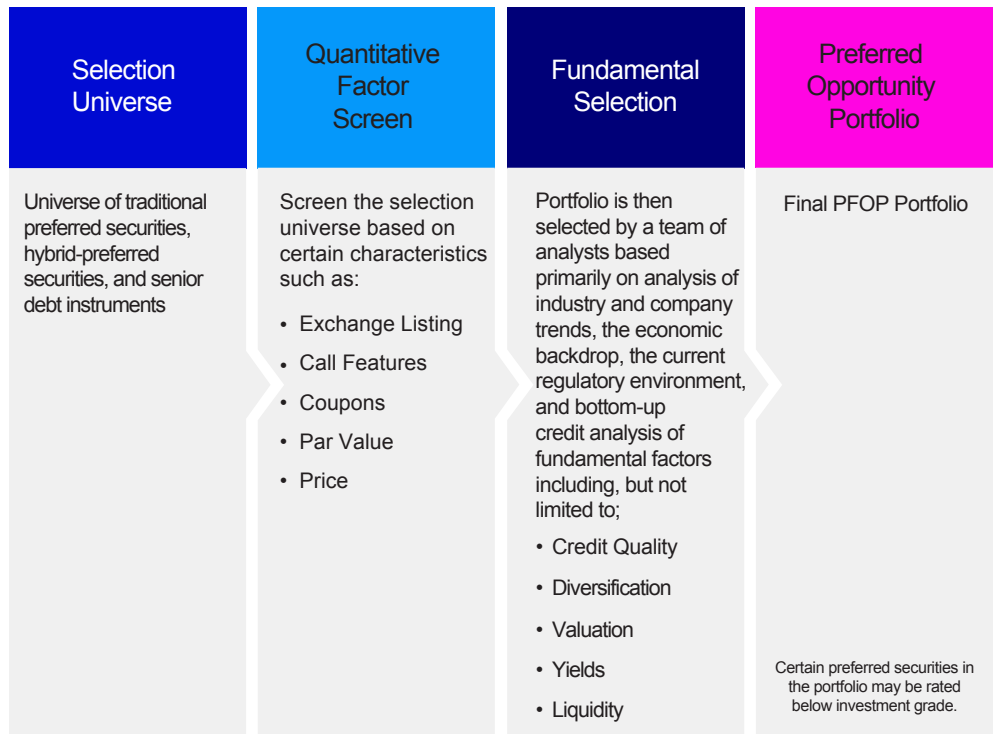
Selection Universe

Universe of traditional preferred securities, hybrid-preferred securities, and senior debt instruments

Quantitative Factor Screen

Screen the selection universe based on certain characteristics such as:

• Exchange Listing
• Call Features
• Coupons
• Par Value
• Price

Fundamental Selection

Portfolio is then selected by a team of analysts based primarily on analysis of industry and company trends, the economic backdrop, the current regulatory environment, and bottom-up credit analysis of fundamental factors including, but not limited to;

• Credit Quality
• Diversification
• Valuation
• Yields
• Liquidity

Preferred Opportunity Portfolio

Final PFOP Portfolio

Certain preferred securities in the portfolio may be rated below investment grade.